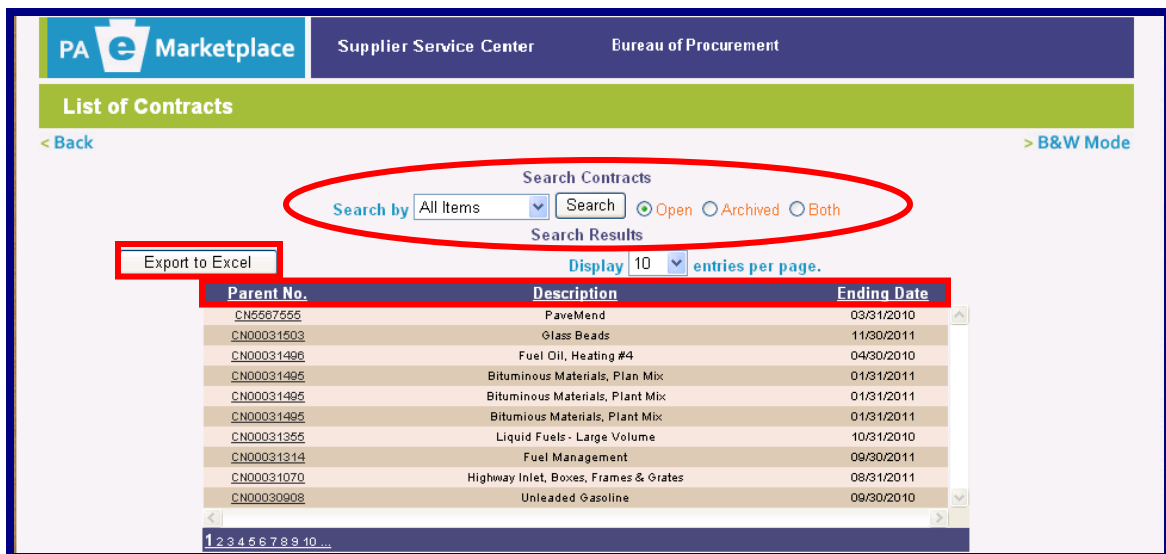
PA e Marketplace

Supplier Service Center

Bureau of Procurement

List of Contracts

< Back

> B&W Mode

Search Contracts

Search by All Items Search Open Archived Both

Search Results

Export to Excel

Display 10 entries per page.

| Parent No. | Description | Ending Date |
|---|---|---|
| CN5567555 | PaveMend | 03/31/2010 |
| CN00031503 | Glass Beads | 11/30/2011 |
| CN00031496 | Fuel Oil, Heating #4 | 04/30/2010 |
| CN00031495 | Bituminous Materials, Plan Mix | 01/31/2011 |
| CN00031495 | Bituminous Materials, Plant Mix | 01/31/2011 |
| CN00031495 | Bitumious Materials, Plant Mix | 01/31/2011 |
| CN00031355 | Liquid Fuels - Large Volume | 10/31/2010 |
| CN00031314 | Fuel Management | 09/30/2011 |
| CN00031070 | Highway Inlet, Boxes, Frames & Grates | 08/31/2011 |
| CN00030908 | Unleaded Gasoline | 09/30/2010 |

1 2 3 4 5 6 7 8 9 10 ...